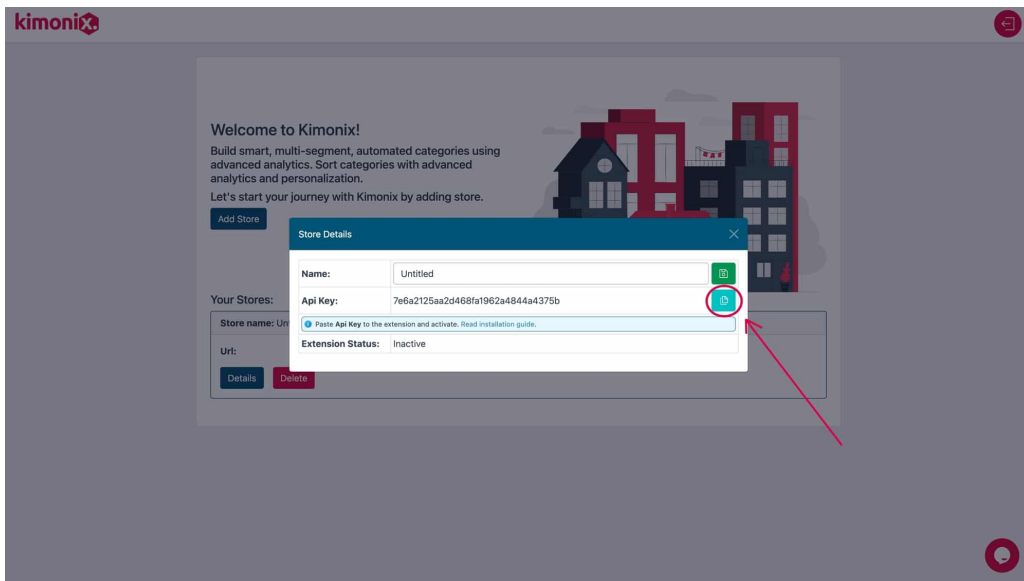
kimonix

Welcome to Kimonix!

Build smart, multi-segment, automated categories using advanced analytics. Sort categories with advanced analytics and personalization.

Let's start your journey with Kimonix by adding store.

Add Store

Your Stores:

Store name: Un

Url:

Details Delete

Store Details

| Name: | Untitled |
|---|---|
| Api Key: | 7e6a2125aa2d468fa1962a4844a4375b |

Paste Api Key to the extension and activate. Read installation guide.

| Extension Status: | Inactive |
|---|---|